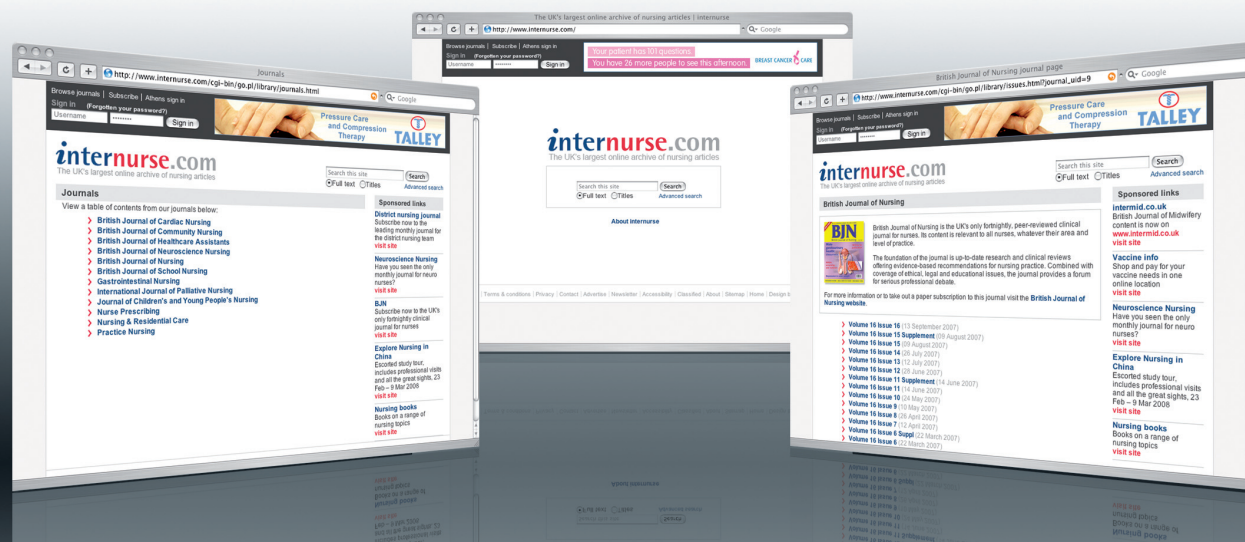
Journals

http://www.internurse.com/cgi-bin/go.pl/library/journals.html

Google

Browse journals | Subscribe | Athens sign in

Sign in (Forgotten your password?)

Username ●●●●●●●● Sign in

Pressure Care and Compression Therapy

TALLEY

internurse.com

The UK's largest online archive of nursing articles

Search this site Search

Full text Titles Advanced search

Journals

View a table of contents from our journals below:

British Journal of Cardiac Nursing
British Journal of Community Nursing
British Journal of Healthcare Assistants
British Journal of Neuroscience Nursing
British Journal of Nursing
British Journal of School Nursing
Gastrointestinal Nursing
International Journal of Palliative Nursing
Journal of Children's and Young People's Nursing
Nurse Prescribing
Nursing & Residential Care
Practice Nursing

Sponsored links

District nursing journal
Subscribe now to the leading monthly journal for the district nursing team
visit site

Neuroscience Nursing
Have you seen the only monthly journal for neuro nurses?
visit site

BJN
Subscribe now to the UK's only fortnightly clinical journal for nurses
visit site

Explore Nursing in China
Escorted study tour, includes professional visits and all the great sights, 23 Feb – 9 Mar 2008
visit site

Nursing books
Books on a range of nursing topics
visit site

The UK's largest online archive of nursing articles | internurse

http://www.internurse.com/

Google

Browse journals | Subscribe | Athens sign in

Sign in (Forgotten your password?)

Username ●●●●●●●● Sign in

Your patient has 101 questions.

You have 26 more people to see this afternoon.

BREAST CANCER CARE

internurse.com

The UK's largest online archive of nursing articles

Search this site Search

Full text Titles Advanced search

About internurse

Terms & conditions | Privacy | Contact | Advertise | Newsletter | Accessibility | Classified | About | Sitemap | Home | Design b

British Journal of Nursing journal page

http://www.internurse.com/cgi-bin/go.pl/library/issues.html?journal_uid=9

Google

Browse journals | Subscribe | Athens sign in

Sign in (Forgotten your password?)

Username ●●●●●●●● Sign in

Pressure Care and Compression Therapy

TALLEY

internurse.com

The UK's largest online archive of nursing articles

Search this site Search

Full text Titles Advanced search

British Journal of Nursing

BJN

British Journal of Nursing is the UK's only fortnightly, peer-reviewed clinical journal for nurses. Its content is relevant to all nurses, whatever their area and level of practice.

The foundation of the journal is up-to-date research and clinical reviews offering evidence-based recommendations for nursing practice. Combined with coverage of ethical, legal and educational issues, the journal provides a forum for serious professional debate.

For more information or to take out a paper subscription to this journal visit the British Journal of Nursing website.

Volume 16 Issue 16 (13 September 2007)
Volume 16 Issue 15 Supplement (09 August 2007)
Volume 16 Issue 15 (09 August 2007)
Volume 16 Issue 14 (26 July 2007)
Volume 16 Issue 13 (12 July 2007)
Volume 16 Issue 12 (28 June 2007)
Volume 16 Issue 11 Supplement (14 June 2007)
Volume 16 Issue 11 (14 June 2007)
Volume 16 Issue 10 (24 May 2007)
Volume 16 Issue 9 (10 May 2007)
Volume 16 Issue 8 (26 April 2007)
Volume 16 Issue 7 (12 April 2007)
Volume 16 Issue 6 Suppl (22 March 2007)
Volume 16 Issue 6 (22 March 2007)

Sponsored links

intermid.co.uk
British Journal of Midwifery content is now on www.intermid.co.uk
visit site

Vaccine info
Shop and pay for your vaccine needs in one online location
visit site

Neuroscience Nursing
Have you seen the only monthly journal for neuro nurses?
visit site

Explore Nursing in China
Escorted study tour, includes professional visits and all the great sights, 23 Feb – 9 Mar 2008
visit site

Nursing books
Books on a range of nursing topics
visit site